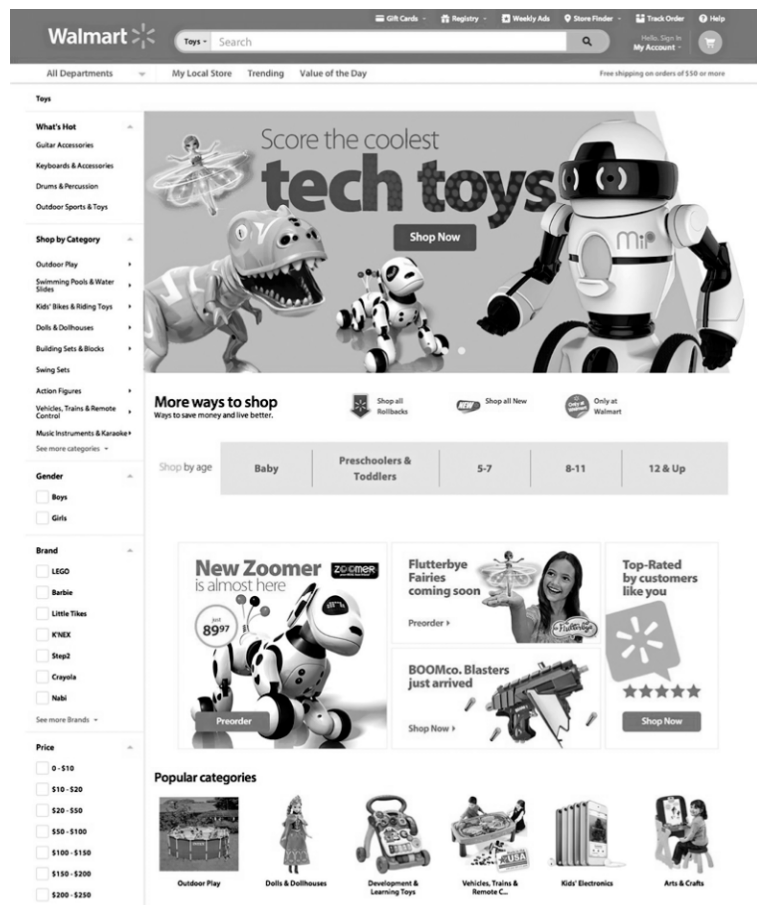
Walmart

Gift Cards Registry Weekly Ads Store Finder Track Order Help

Toys Search

Hello. Sign In My Account

All Departments My Local Store Trending Value of the Day

Free shipping on orders of $50 or more

Toys

What's Hot
Guitar Accessories
Keyboards & Accessories
Drums & Percussion
Outdoor Sports & Toys

Shop by Category
Outdoor Play
Swimming Pools & Water Slides
Kids' Bikes & Riding Toys
Dolls & Dollhouses
Building Sets & Blocks
Swing Sets
Action Figures
Vehicles, Trains & Remote Control
Music Instruments & Karaoke
See more categories

Gender
Boys
Girls

Brand
LEGO
Barbie
Little Tikes
K'NEX
Step2
Crayola
Nabi
See more Brands

Price
0 - $10
$10 - $20
$20 - $50
$50 - $100
$100 - $150
$150 - $200
$200 - $250

Score the coolest tech toys

Shop Now

MiP

More ways to shop
Ways to save money and live better.

Shop all Rollbacks

NEW Shop all New

Only at Walmart

| Shop by age | Baby | Preschoolers & Toddlers | 5-7 | 8-11 | 12 & Up |
|---|---|---|---|---|---|

New Zoomer is almost here

zoomer

Just 89⁹⁷

Preorder

Flutterbye Fairies coming soon

Preorder

Flutterbye

BOOMco. Blasters just arrived

Shop Now

Top-Rated by customers like you

Shop Now

Popular categories

Outdoor Play
Dolls & Dollhouses
Development & Learning Toys
Vehicles, Trains & Remote C...
Kids' Electronics
Arts & Crafts